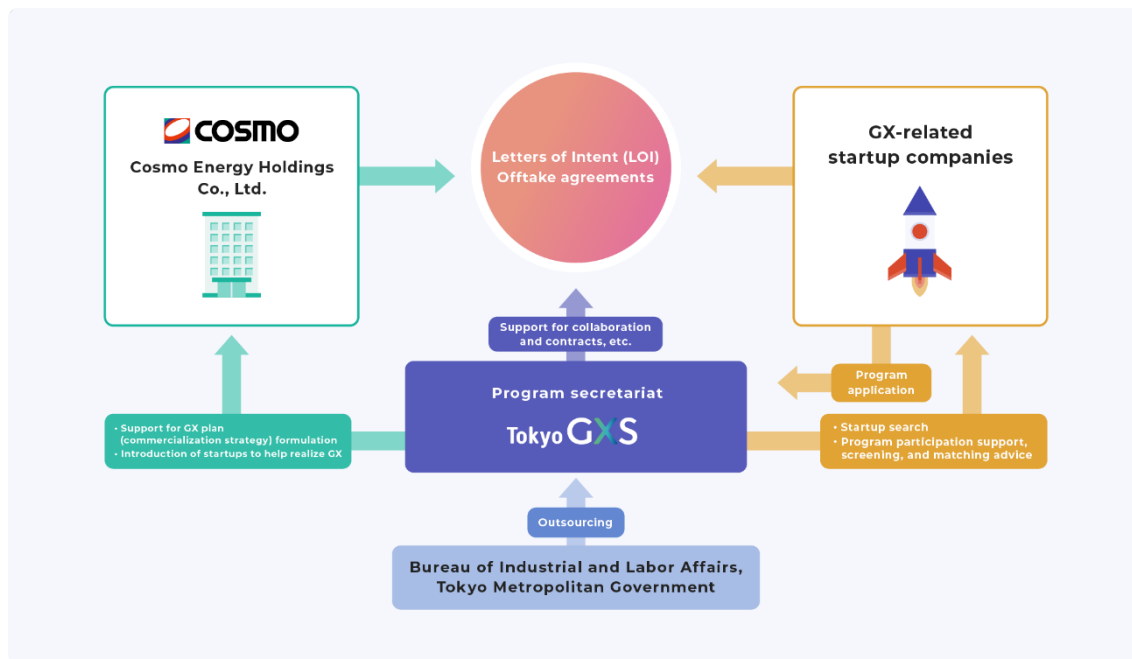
COSMO

Cosmo Energy Holdings Co., Ltd.

Letters of Intent (LOI) Offtake agreements

GX-related startup companies

Support for collaboration and contracts, etc.

Program secretariat

Tokyo GXS

Program application

• Support for GX plan (commercialization strategy) formulation
• Introduction of startups to help realize GX

• Startup search
• Program participation support, screening, and matching advice

Outsourcing

Bureau of Industrial and Labor Affairs, Tokyo Metropolitan Government